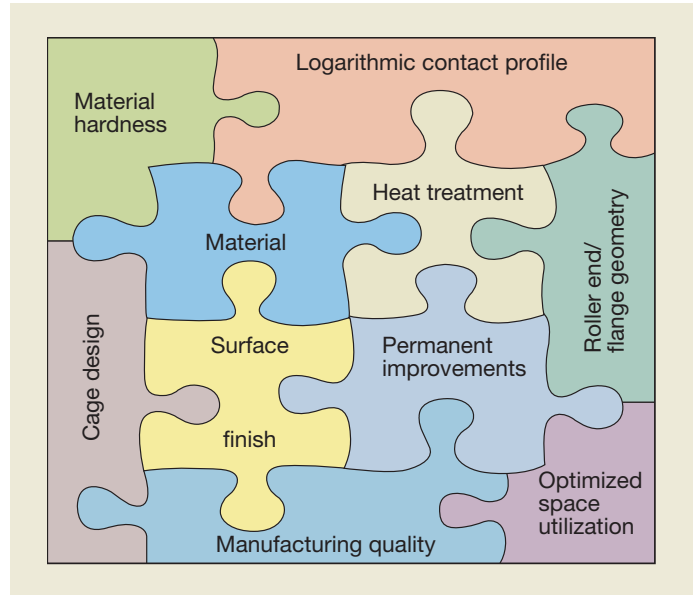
Logarithmic contact profile

Material hardness

Heat treatment

Material

Roller end/ flange geometry

Cage design

Surface

finish

Permanent improvements

Optimized space utilization

Manufacturing quality